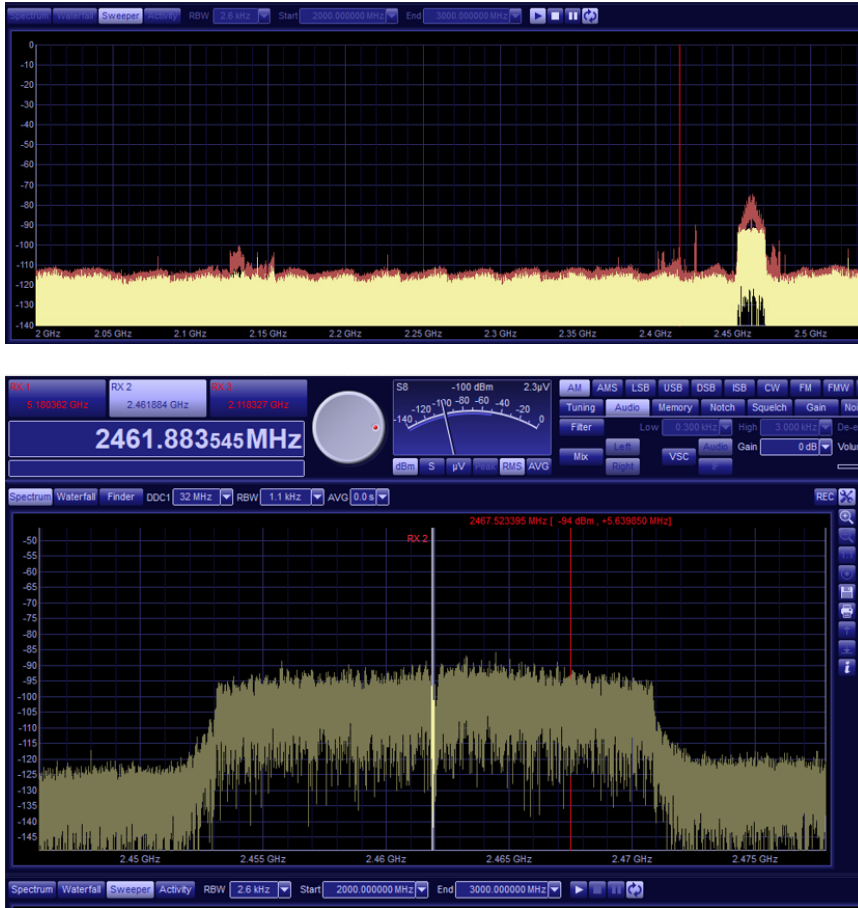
Spectrum Waterfall Sweeper Activity RBW 2.6 kHz Start 2000.000000 MHz End 3000.000000 MHz

0
-10
-20
-30
-40
-50
-60
-70
-80
-90
-100
-110
-120
-130
-140

2 GHz 2.05 GHz 2.1 GHz 2.15 GHz 2.2 GHz 2.25 GHz 2.3 GHz 2.35 GHz 2.4 GHz 2.45 GHz 2.5 GHz

RX 1 5.180362 GHz
RX 2 2.461884 GHz
RX 3 2.118327 GHz

2461.883545MHz

S8 -100 dBm 2.3μV
-140 -120 -100 -80 -60 -40 -20 0
dBm S μV Peak RMS AVG

AM AMS LSB USB DSB ISB CW FM FMW
Tuning Audio Memory Notch Squelch Gain No
Filter Low 0.300 kHz High 3.000 kHz De-e
Mix Left Right VSC Audio Gain 0 dB Volu

Spectrum Waterfall Finder DDC1 32 MHz RBW 1.1 kHz AVG 0.0 s REC

2467.523395 MHz [ -94 dBm , +5.639850 MHz]
RX 2

-50
-55
-60
-65
-70
-75
-80
-85
-90
-95
-100
-105
-110
-115
-120
-125
-130
-135
-140
-145

2.45 GHz 2.455 GHz 2.46 GHz 2.465 GHz 2.47 GHz 2.475 GHz

Spectrum Waterfall Sweeper Activity RBW 2.6 kHz Start 2000.000000 MHz End 3000.000000 MHz